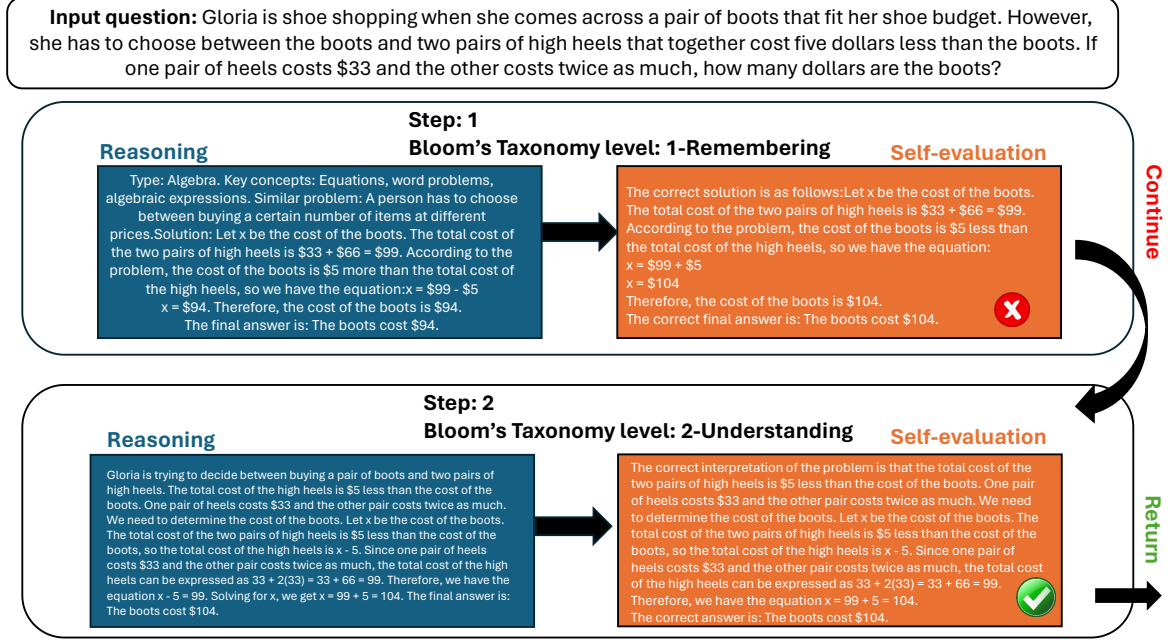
**Input question:** Gloria is shoe shopping when she comes across a pair of boots that fit her shoe budget. However, she has to choose between the boots and two pairs of high heels that together cost five dollars less than the boots. If one pair of heels costs \$33 and the other costs twice as much, how many dollars are the boots?

**Step: 1**
**Bloom's Taxonomy level: 1-Remembering**

**Reasoning**

Type: Algebra. Key concepts: Equations, word problems, algebraic expressions. Similar problem: A person has to choose between buying a certain number of items at different prices.Solution: Let x be the cost of the boots. The total cost of the two pairs of high heels is \$33 + \$66 = \$99. According to the problem, the cost of the boots is \$5 more than the total cost of the high heels, so we have the equation:x = \$99 - \$5
x = \$94. Therefore, the cost of the boots is \$94.
The final answer is: The boots cost \$94.

**Self-evaluation**

The correct solution is as follows:Let x be the cost of the boots.
The total cost of the two pairs of high heels is \$33 + \$66 = \$99.
According to the problem, the cost of the boots is \$5 less than the total cost of the high heels, so we have the equation:
x = \$99 + \$5
x = \$104
Therefore, the cost of the boots is \$104.
The correct final answer is: The boots cost \$104.

**Continue**

**Step: 2**
**Bloom's Taxonomy level: 2-Understanding**

**Reasoning**

Gloria is trying to decide between buying a pair of boots and two pairs of high heels. The total cost of the high heels is \$5 less than the cost of the boots. One pair of heels costs \$33 and the other pair costs twice as much. We need to determine the cost of the boots. Let x be the cost of the boots. The total cost of the two pairs of high heels is \$5 less than the cost of the boots, so the total cost of the high heels is x - 5. Since one pair of heels costs \$33 and the other pair costs twice as much, the total cost of the high heels can be expressed as 33 + 2(33) = 33 + 66 = 99. Therefore, we have the equation x - 5 = 99. Solving for x, we get x = 99 + 5 = 104. The final answer is: The boots cost \$104.

**Self-evaluation**

The correct interpretation of the problem is that the total cost of the two pairs of high heels is \$5 less than the cost of the boots. One pair of heels costs \$33 and the other pair costs twice as much. We need to determine the cost of the boots. Let x be the cost of the boots. The total cost of the two pairs of high heels is \$5 less than the cost of the boots, so the total cost of the high heels is x - 5. Since one pair of heels costs \$33 and the other pair costs twice as much, the total cost of the high heels can be expressed as 33 + 2(33) = 33 + 66 = 99. Therefore, we have the equation x = 99 + 5 = 104.
The correct answer is: The boots cost \$104.

**Return**